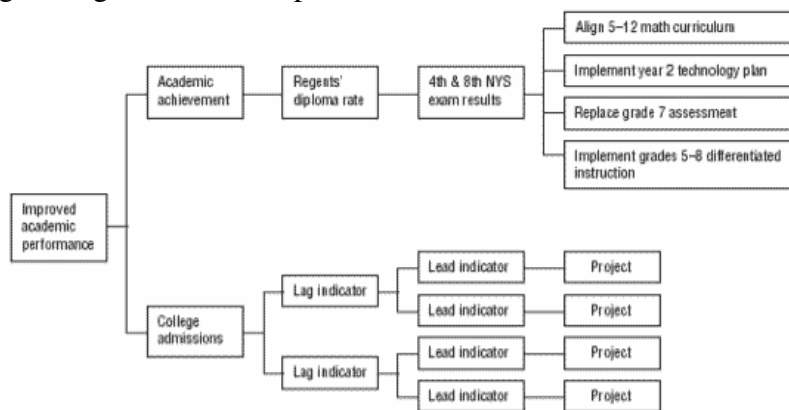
Improved academic performance

Academic achievement

Regents' diploma rate

4th & 8th NYS exam results

Align 5–12 math curriculum

Implement year 2 technology plan

Replace grade 7 assessment

Implement grades 5–8 differentiated instruction

College admissions

Lag indicator

Lead indicator

Project

Lead indicator

Project

Lag indicator

Lead indicator

Project

Lead indicator

Project